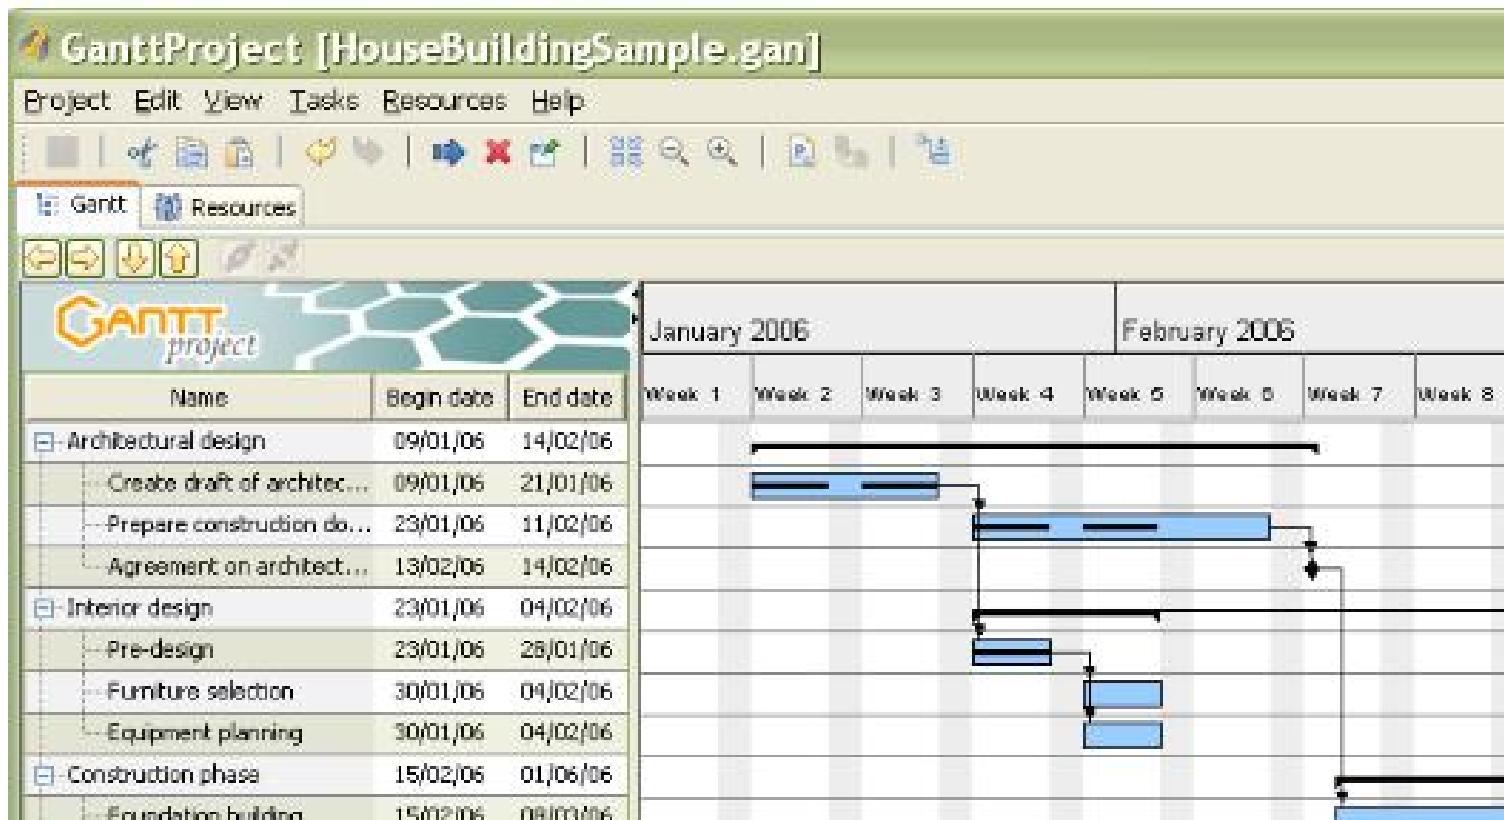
GanttProject [HouseBuildingSample.gan]

Project Edit View Tasks Resources Help

Gantt Resources

GANTT project

| Name | Begin date | End date |
|---|---|---|
| Architectural design | 09/01/06 | 14/02/06 |
| Create draft of architec... | 09/01/06 | 21/01/06 |
| Prepare construction do... | 23/01/06 | 11/02/06 |
| Agreement on architect... | 13/02/06 | 14/02/06 |
| Interior design | 23/01/06 | 04/02/06 |
| Pre-design | 23/01/06 | 28/01/06 |
| Furniture selection | 30/01/06 | 04/02/06 |
| Equipment planning | 30/01/06 | 04/02/06 |
| Construction phase | 15/02/06 | 01/06/06 |
| Foundation building | 15/02/06 | 08/03/06 |

January 2006 February 2006

Week 1 Week 2 Week 3 Week 4 Week 5 Week 6 Week 7 Week 8